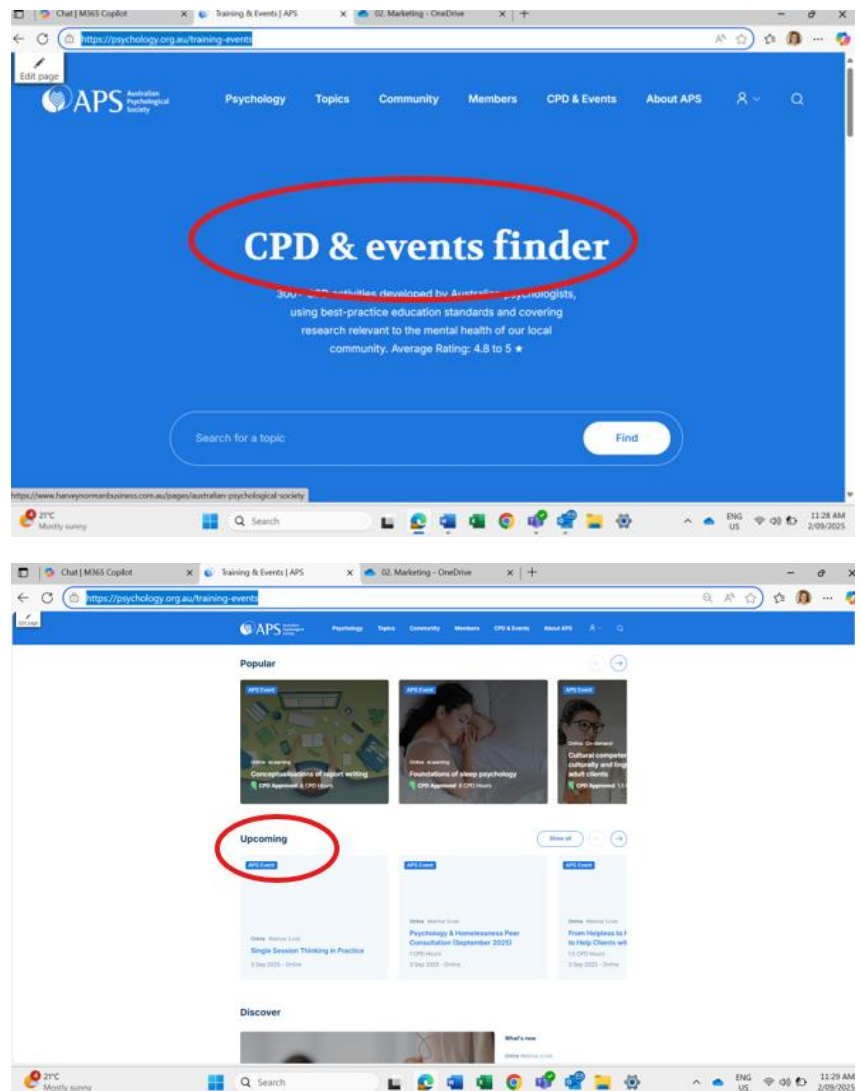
Chat | M365 Copilot
Training & Events | APS
02. Marketing - OneDrive
https://psychology.org.au/training-events
Edit page
APS Australian Psychological Society
Psychology
Topics
Community
Members
CPD & Events
About APS

CPD & events finder

300+ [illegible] activities developed by Australian psychologists, using best-practice education standards and covering research relevant to the mental health of our local community. Average Rating: 4.8 to 5 ★

Search for a topic
Find

https://www.harveynormanbusiness.com.au/pages/australian-psychological-society
21°C
Mostly sunny
Search
ENG US
11:28 AM
2/09/2025

Chat | M365 Copilot
Training & Events | APS
02. Marketing - OneDrive
https://psychology.org.au/training-events
APS
Psychology
Topics
Community
Members
CPD & Events
About APS

Popular

APS Event
Online eLearning
Conceptualisations of report writing
CPD Approved 6 CPD Hours

APS Event
Online eLearning
Foundations of sleep psychology
CPD Approved 8 CPD Hours

APS Event
Online On-demand
Cultural compete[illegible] culturally and ling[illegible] adult clients
CPD Approved 1.5 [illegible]

Upcoming
Show all

APS Event
Online Webinar (Live)
Single Session Thinking in Practice
3 Sep 2025 - Online

APS Event
Online Webinar (Live)
Psychology & Homelessness Peer Consultation (September 2025)
1 CPD Hours
3 Sep 2025 - Online

APS Event
Online Webinar (Live)
From Helpless to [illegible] to Help Clients wi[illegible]
1.5 CPD Hours
3 Sep 2025 - Online

Discover
What's new
Online Webinar (Live)

21°C
Mostly sunny
Search
ENG US
11:29 AM
2/09/2025